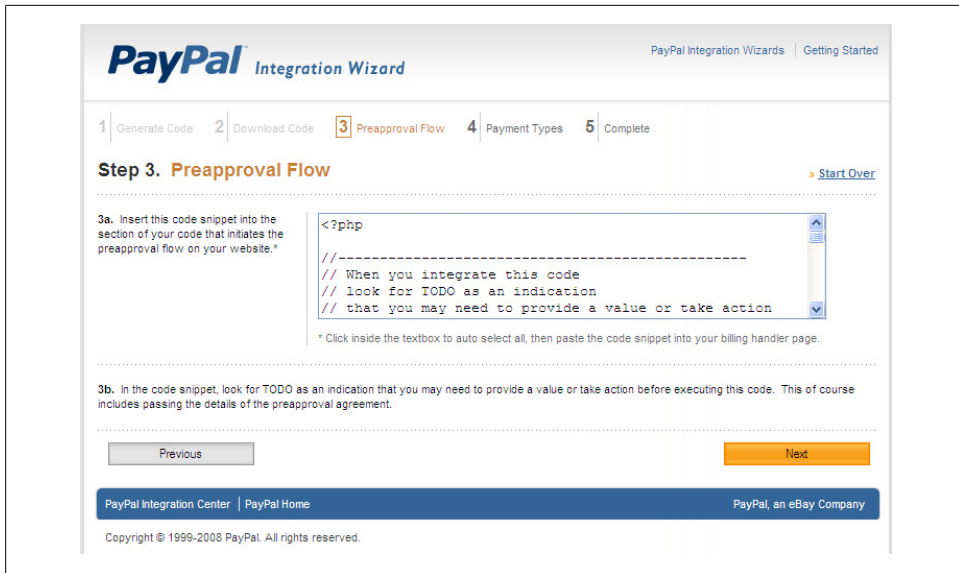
PayPal Integration Wizard

PayPal Integration Wizards | Getting Started

1 Generate Code 2 Download Code 3 Preapproval Flow 4 Payment Types 5 Complete

Step 3. Preapproval Flow

» Start Over

3a. Insert this code snippet into the section of your code that initiates the preapproval flow on your website.*

<?php

//-------------------------------------------------
// When you integrate this code
// look for TODO as an indication
// that you may need to provide a value or take action

* Click inside the textbox to auto select all, then paste the code snippet into your billing handler page.

3b. In the code snippet, look for TODO as an indication that you may need to provide a value or take action before executing this code. This of course includes passing the details of the preapproval agreement.

Previous

Next

PayPal Integration Center | PayPal Home

PayPal, an eBay Company

Copyright © 1999-2008 PayPal. All rights reserved.